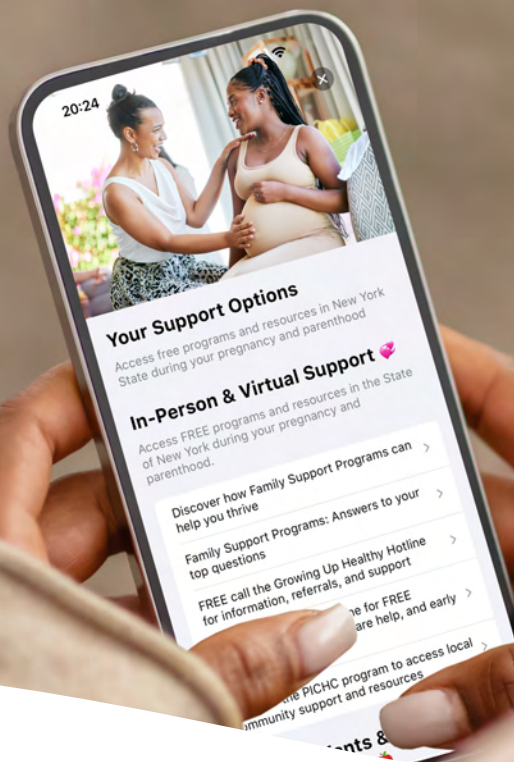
20:24

Your Support Options

Access free programs and resources in New York State during your pregnancy and parenthood

In-Person & Virtual Support

Access FREE programs and resources in the State of New York during your pregnancy and parenthood.

Discover how Family Support Programs can help you thrive

Family Support Programs: Answers to your top questions

FREE call the Growing Up Healthy Hotline for information, referrals, and support

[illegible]ne for FREE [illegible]are help, and early

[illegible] the PICHC program to access local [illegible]mmunity support and resources

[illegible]nts &